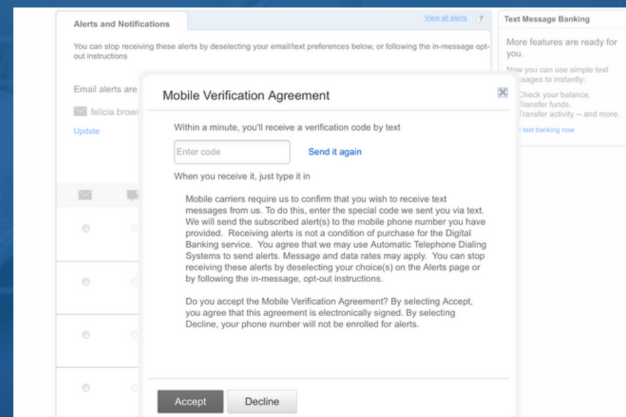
Alerts and Notifications

View all alerts ?

You can stop receiving these alerts by deselecting your email/text preferences below, or following the in-message opt-out instructions

Email alerts are

felicia.brown

Update

Text Message Banking

More features are ready for you.

Now you can use simple text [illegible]ssages to instantly:

Check your balance.
Transfer funds.
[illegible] activity – and more.

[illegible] text banking now

Mobile Verification Agreement

Within a minute, you'll receive a verification code by text

Enter code

Send it again

When you receive it, just type it in

Mobile carriers require us to confirm that you wish to receive text messages from us. To do this, enter the special code we sent you via text. We will send the subscribed alert(s) to the mobile phone number you have provided. Receiving alerts is not a condition of purchase for the Digital Banking service. You agree that we may use Automatic Telephone Dialing Systems to send alerts. Message and data rates may apply. You can stop receiving these alerts by deselecting your choice(s) on the Alerts page or by following the in-message, opt-out instructions.

Do you accept the Mobile Verification Agreement? By selecting Accept, you agree that this agreement is electronically signed. By selecting Decline, your phone number will not be enrolled for alerts.

Accept

Decline